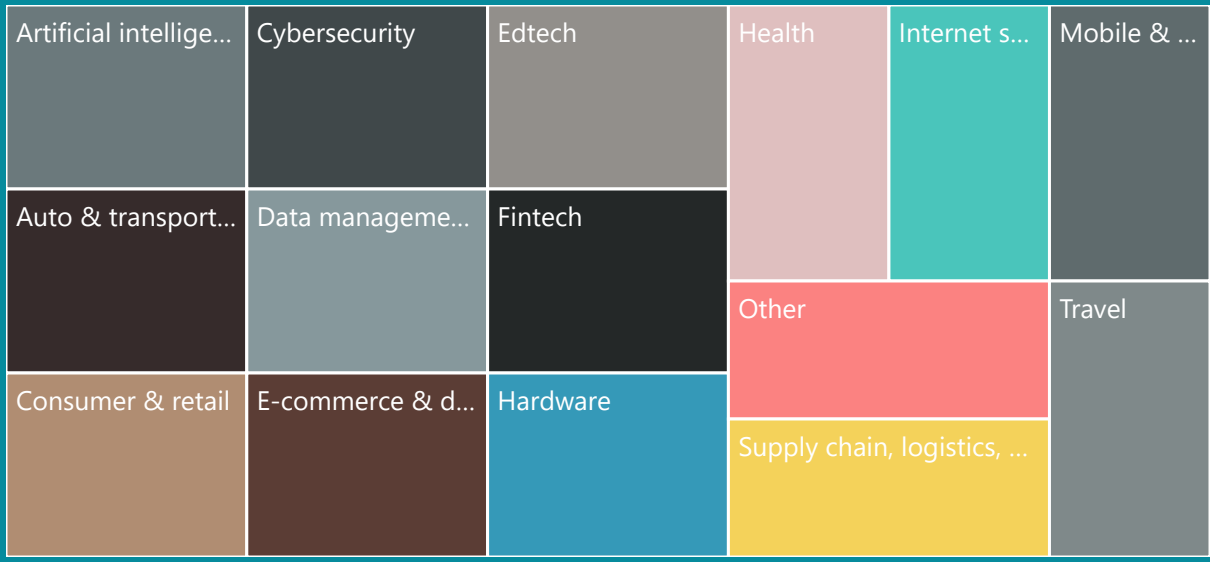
Artificial intellige...

Cybersecurity

Edtech

Health

Internet s...

Mobile & ...

Auto & transport...

Data manageme...

Fintech

Other

Travel

Consumer & retail

E-commerce & d...

Hardware

Supply chain, logistics, ...